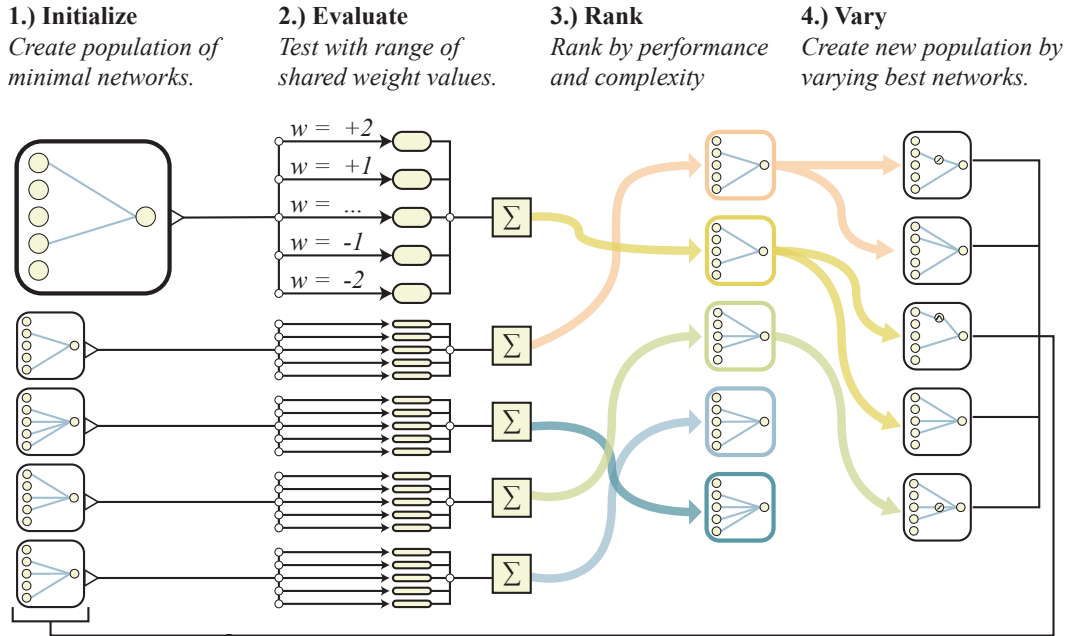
1.) Initialize
Create population of minimal networks.

2.) Evaluate
Test with range of shared weight values.

3.) Rank
Rank by performance and complexity

4.) Vary
Create new population by varying best networks.

w = +2
w = +1
w = ...
w = -1
w = -2

$\Sigma$
$\Sigma$
$\Sigma$
$\Sigma$
$\Sigma$